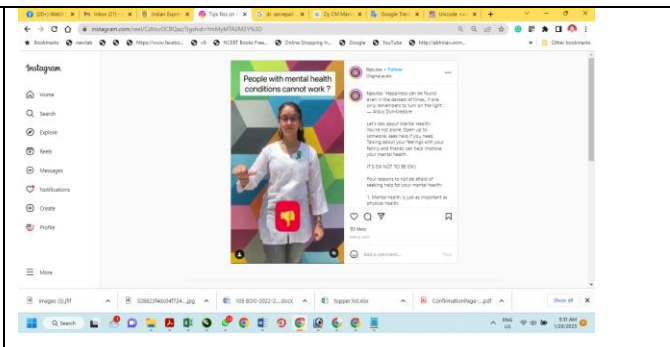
(20+) Watch | Inbox (21) | Indian Expre | Tips Nos on | dr. sarvepall | Dy CM Mani | Google Tran | Unicode

instagram.com/reel/CsVsvOCBQaa/?igshid=YmMyMTA2M2Y%3D

Bookmarks | navtab | https://www.facebo... | NCERT Books Free... | Online Shopping in... | Google | YouTube | http://abhinav.omm... | Other bookmarks

Instagram

Home
Search
Explore
Reels
Messages
Notifications
Create
Profile

More

People with mental health conditions cannot work ?

tips.nos • Follow
Original audio

tipsnos "Happiness can be found even in the darkest of times, if one only remembers to turn on the light." — Albus Dumbledore

Let's talk about Mental Health! You're not alone. Open up to someone, seek help if you need. Talking about your feelings with your family and friends can help improve your mental health.

IT'S OK NOT TO BE OK!

Four reasons to not be afraid of seeking help for your mental health:

1. Mental health is just as important as physical health.

30 likes

Add a comment...
Post

images (3).jfif | 328623f40cd4f724....jpg | 103 BDIO-2022-2....docx | topper list.xlsx | ConfirmationPage-....pdf | Show all

Search

ENG US 9:31 AM 5/20/2023